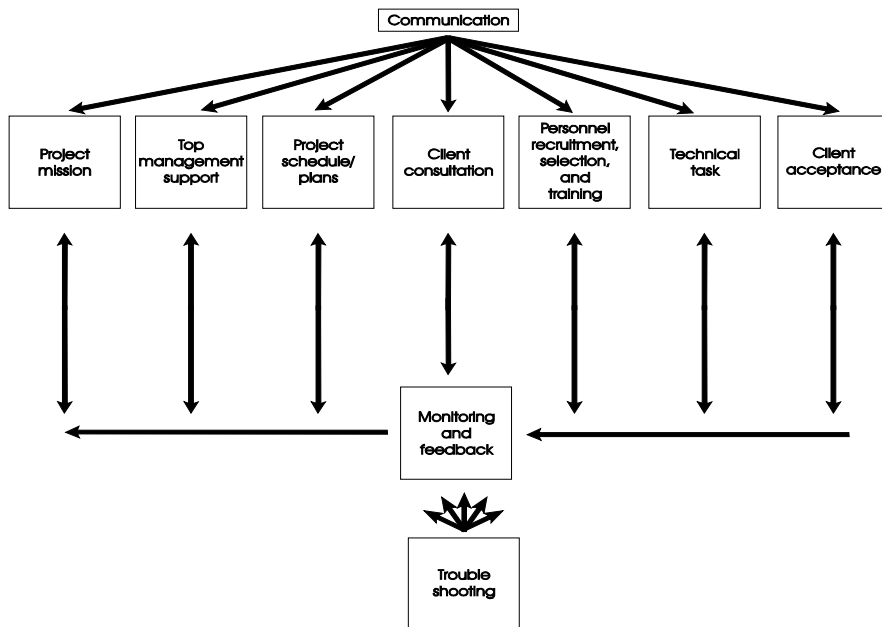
Communication

Project mission

Top management support

Project schedule/ plans

Client consultation

Personnel recruitment, selection, and training

Technical task

Client acceptance

Monitoring and feedback

Trouble shooting